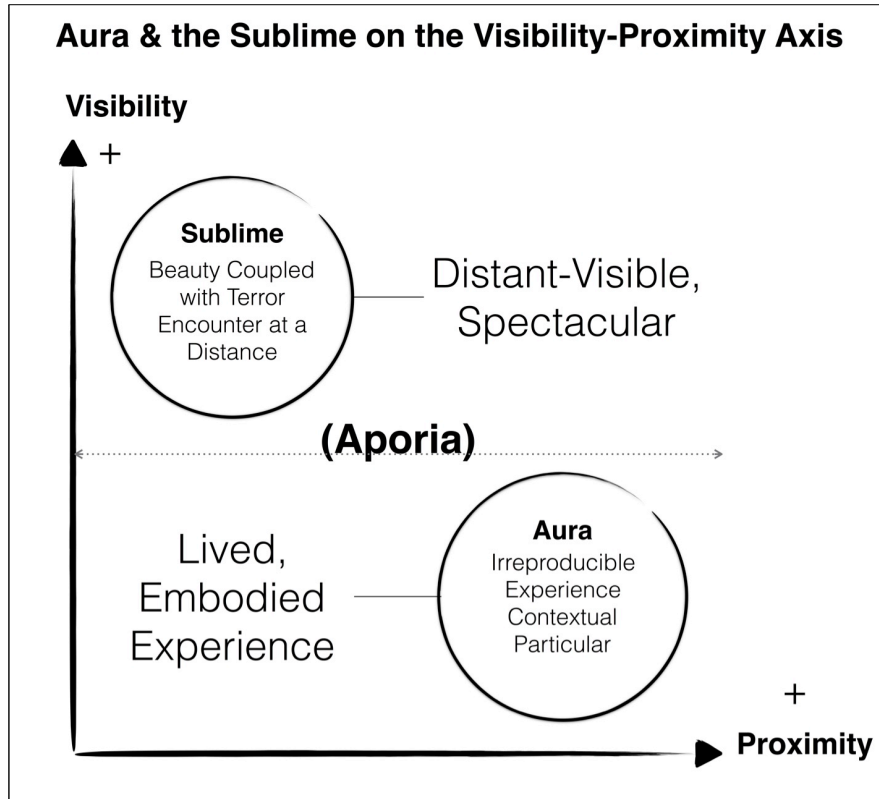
Aura & the Sublime on the Visibility-Proximity Axis

Visibility

+

Sublime
Beauty Coupled with Terror Encounter at a Distance

Distant-Visible, Spectacular

(Aporia)

Lived, Embodied Experience

Aura
Irreproducible Experience Contextual Particular

+

Proximity